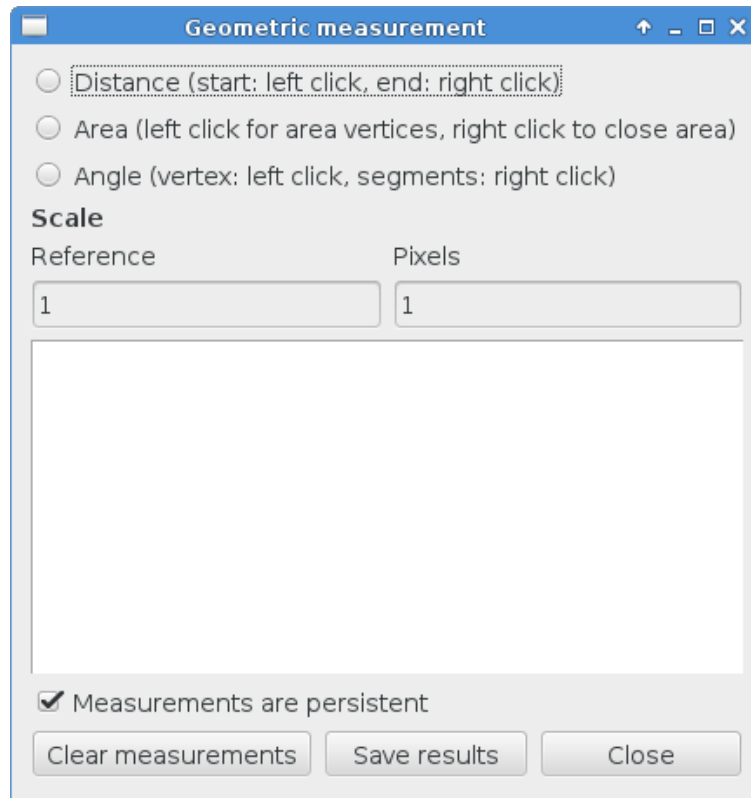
Geometric measurement

Distance (start: left click, end: right click)

Area (left click for area vertices, right click to close area)

Angle (vertex: left click, segments: right click)

Scale

Reference

Pixels

1

1

Measurements are persistent

Clear measurements

Save results

Close